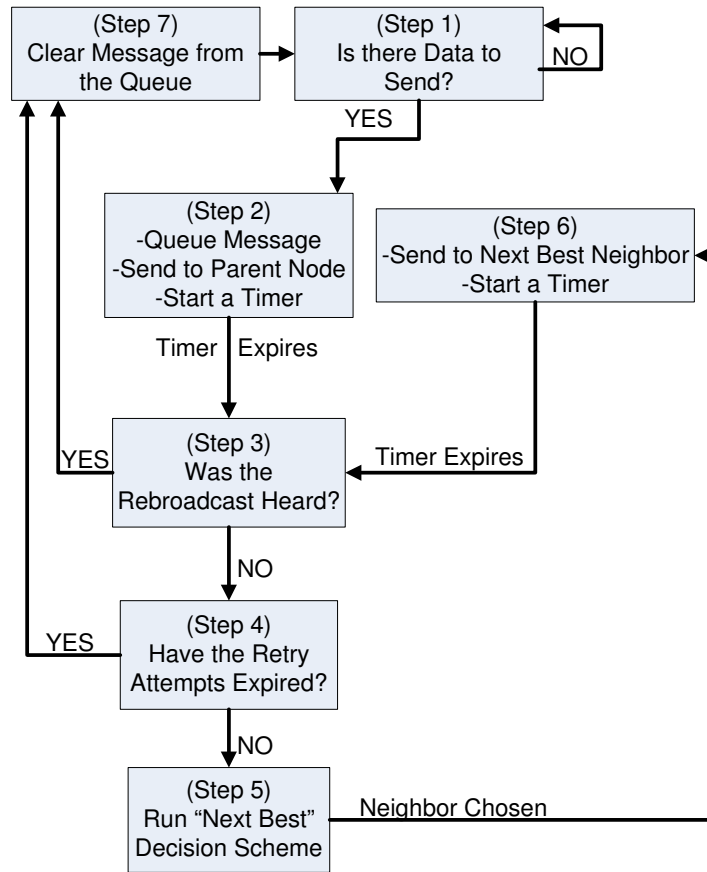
(Step 7)
Clear Message from the Queue

(Step 1)
Is there Data to Send?

NO

YES

(Step 2)
-Queue Message
-Send to Parent Node
-Start a Timer

(Step 6)
-Send to Next Best Neighbor
-Start a Timer

Timer Expires

YES

(Step 3)
Was the Rebroadcast Heard?

Timer Expires

NO

YES

(Step 4)
Have the Retry Attempts Expired?

NO

(Step 5)
Run “Next Best” Decision Scheme

Neighbor Chosen